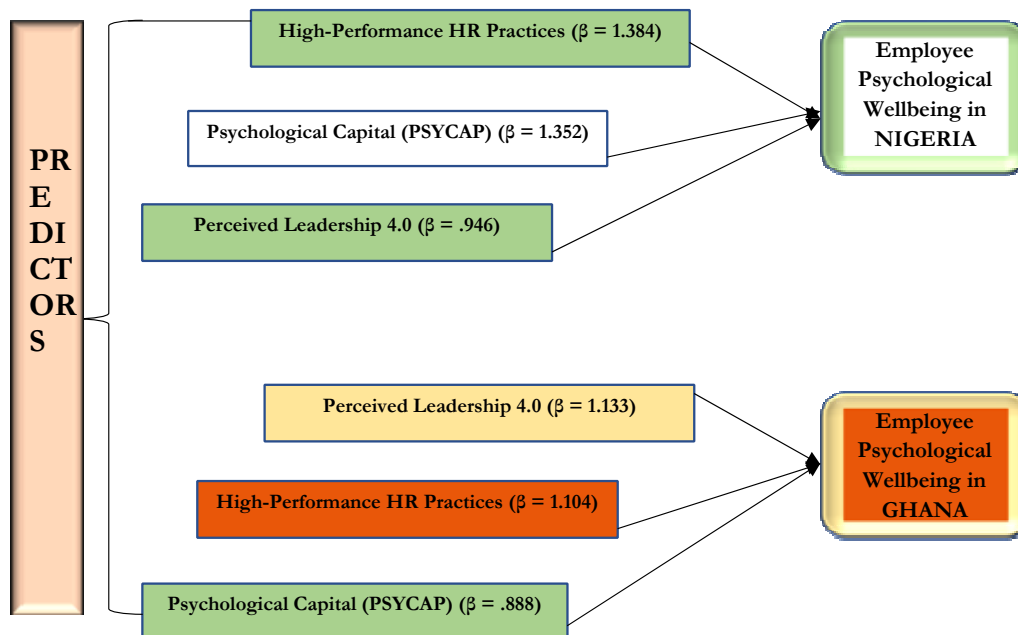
PRE
DI
CT
OR
S

High-Performance HR Practices (β = 1.384)

Psychological Capital (PSYCAP) (β = 1.352)

Perceived Leadership 4.0 (β = .946)

Employee Psychological Wellbeing in NIGERIA

Perceived Leadership 4.0 (β = 1.133)

High-Performance HR Practices (β = 1.104)

Psychological Capital (PSYCAP) (β = .888)

Employee Psychological Wellbeing in GHANA